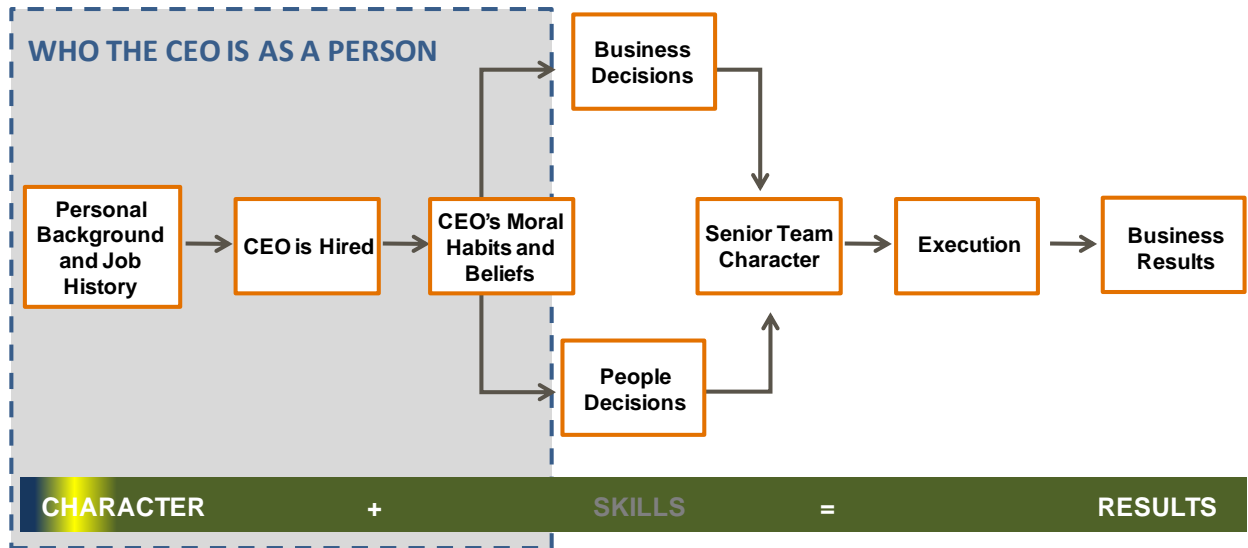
WHO THE CEO IS AS A PERSON

Personal Background and Job History

CEO is Hired

CEO's Moral Habits and Beliefs

Business Decisions

People Decisions

Senior Team Character

Execution

Business Results

CHARACTER + SKILLS = RESULTS